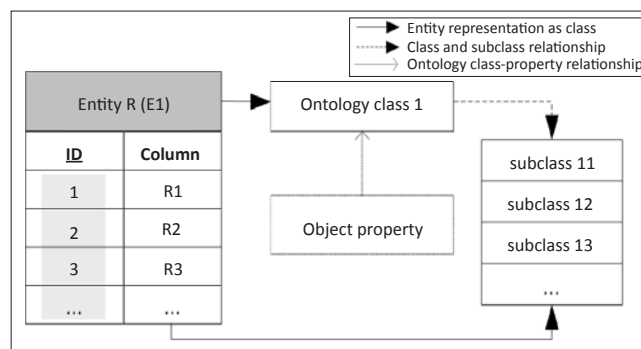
Entity representation as class
Class and subclass relationship
Ontology class-property relationship

Entity R (E1)

| ID | Column |
|---|---|
| 1 | R1 |
| 2 | R2 |
| 3 | R3 |
| ... | ... |

Ontology class 1

Object property

subclass 11
subclass 12
subclass 13
...